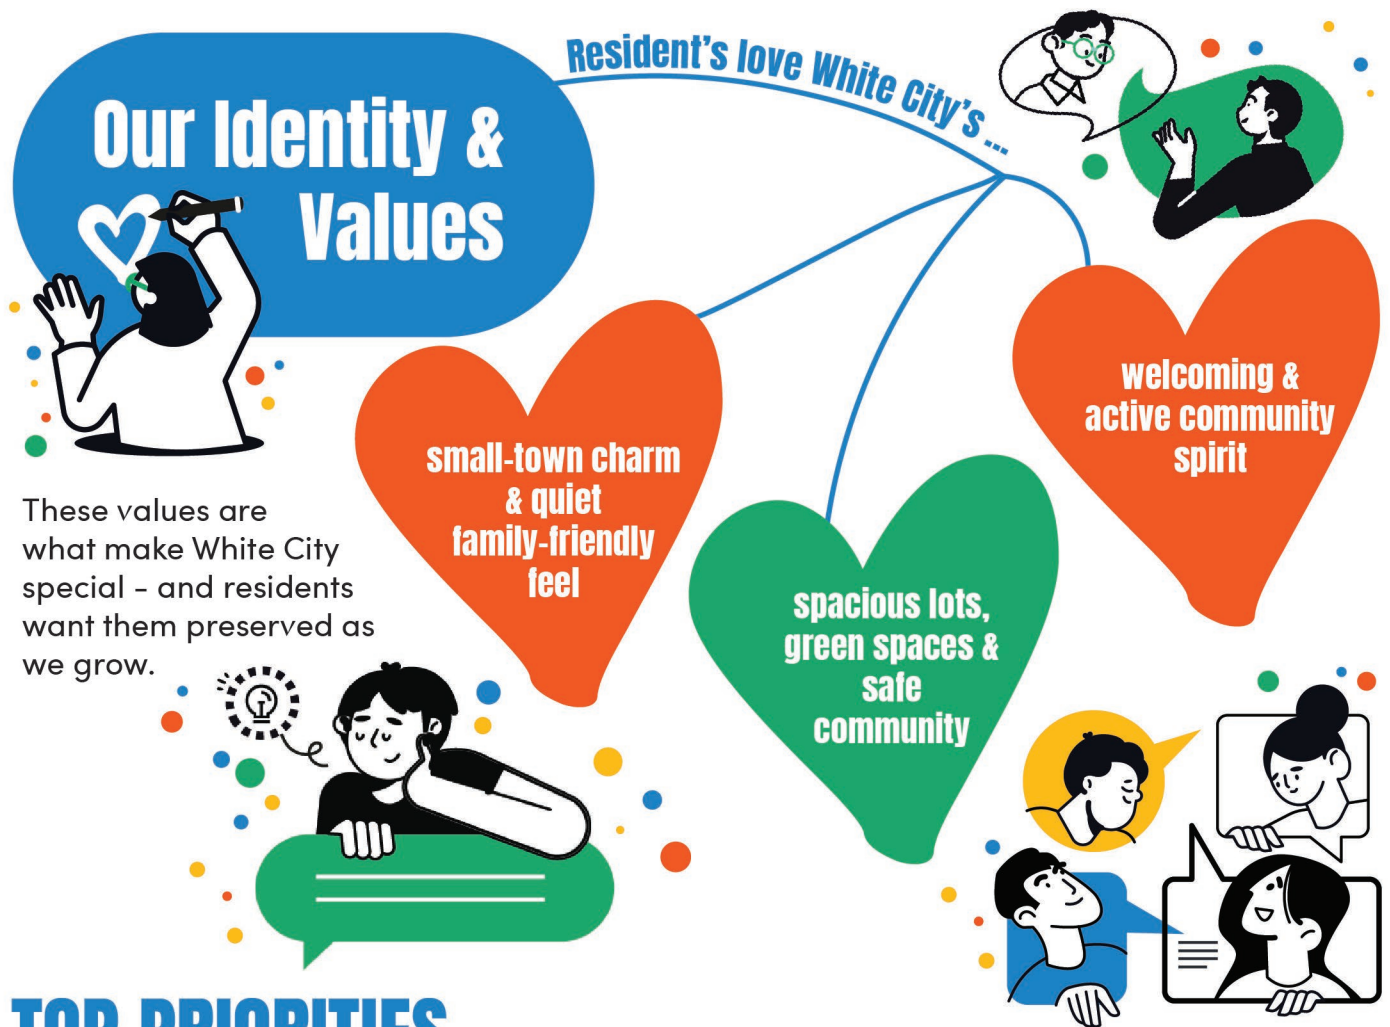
Our Identity & Values

Resident's love White City's...

small-town charm & quiet family-friendly feel

spacious lots, green spaces & safe community

welcoming & active community spirit

These values are what make White City special - and residents want them preserved as we grow.

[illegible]